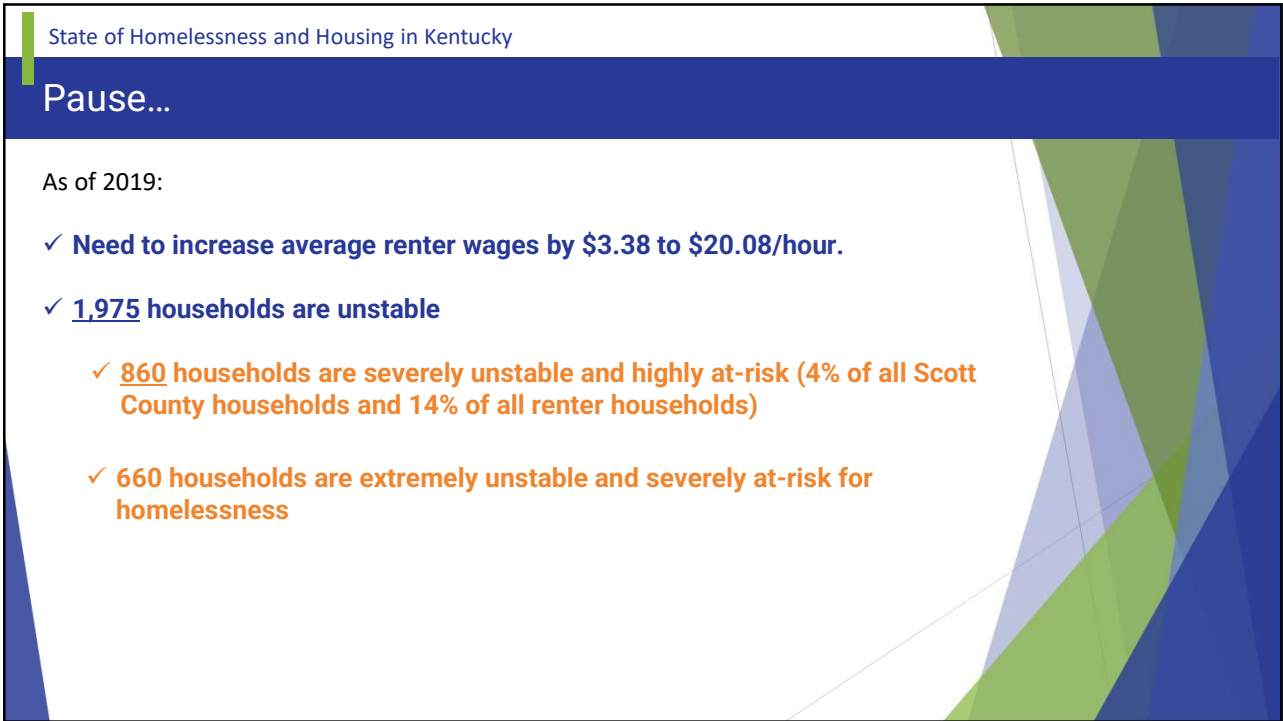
State of Homelessness and Housing in Kentucky

Pause…

As of 2019:

✓ Need to increase average renter wages by \$3.38 to \$20.08/hour.

✓ 1,975 households are unstable

✓ 860 households are severely unstable and highly at-risk (4% of all Scott County households and 14% of all renter households)

✓ 660 households are extremely unstable and severely at-risk for homelessness